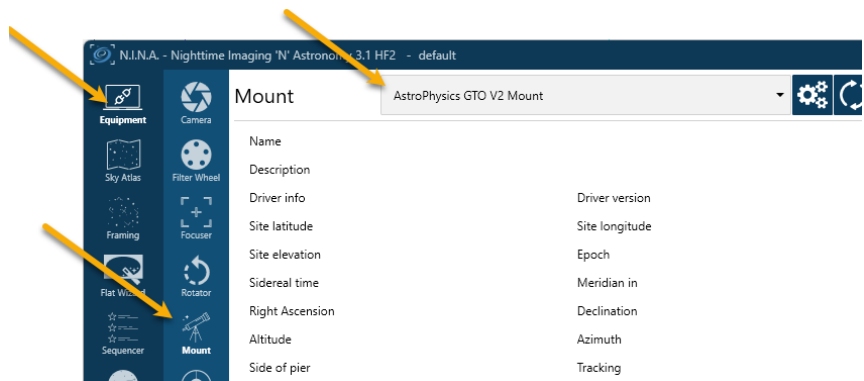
N.I.N.A. - Nighttime Imaging 'N' Astronomy 3.1 HF2 - default

Equipment
Camera
Sky Atlas
Filter Wheel
Framing
Focuser
Flat Wizard
Rotator
Sequencer
Mount

Mount

AstroPhysics GTO V2 Mount

| | |
|---|---|
| Name | |
| Description | |
| Driver info | Driver version |
| Site latitude | Site longitude |
| Site elevation | Epoch |
| Sidereal time | Meridian in |
| Right Ascension | Declination |
| Altitude | Azimuth |
| Side of pier | Tracking |